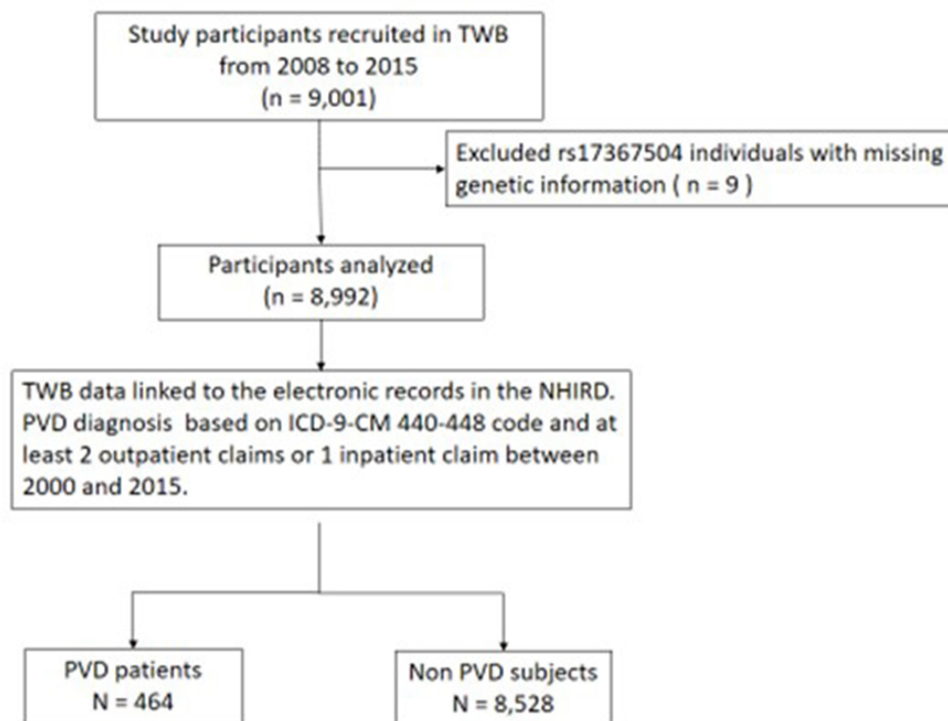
Study participants recruited in TWB from 2008 to 2015 (n = 9,001)

Excluded rs17367504 individuals with missing genetic information ( n = 9 )

Participants analyzed (n = 8,992)

TWB data linked to the electronic records in the NHIRD. PVD diagnosis based on ICD-9-CM 440-448 code and at least 2 outpatient claims or 1 inpatient claim between 2000 and 2015.

PVD patients N = 464

Non PVD subjects N = 8,528